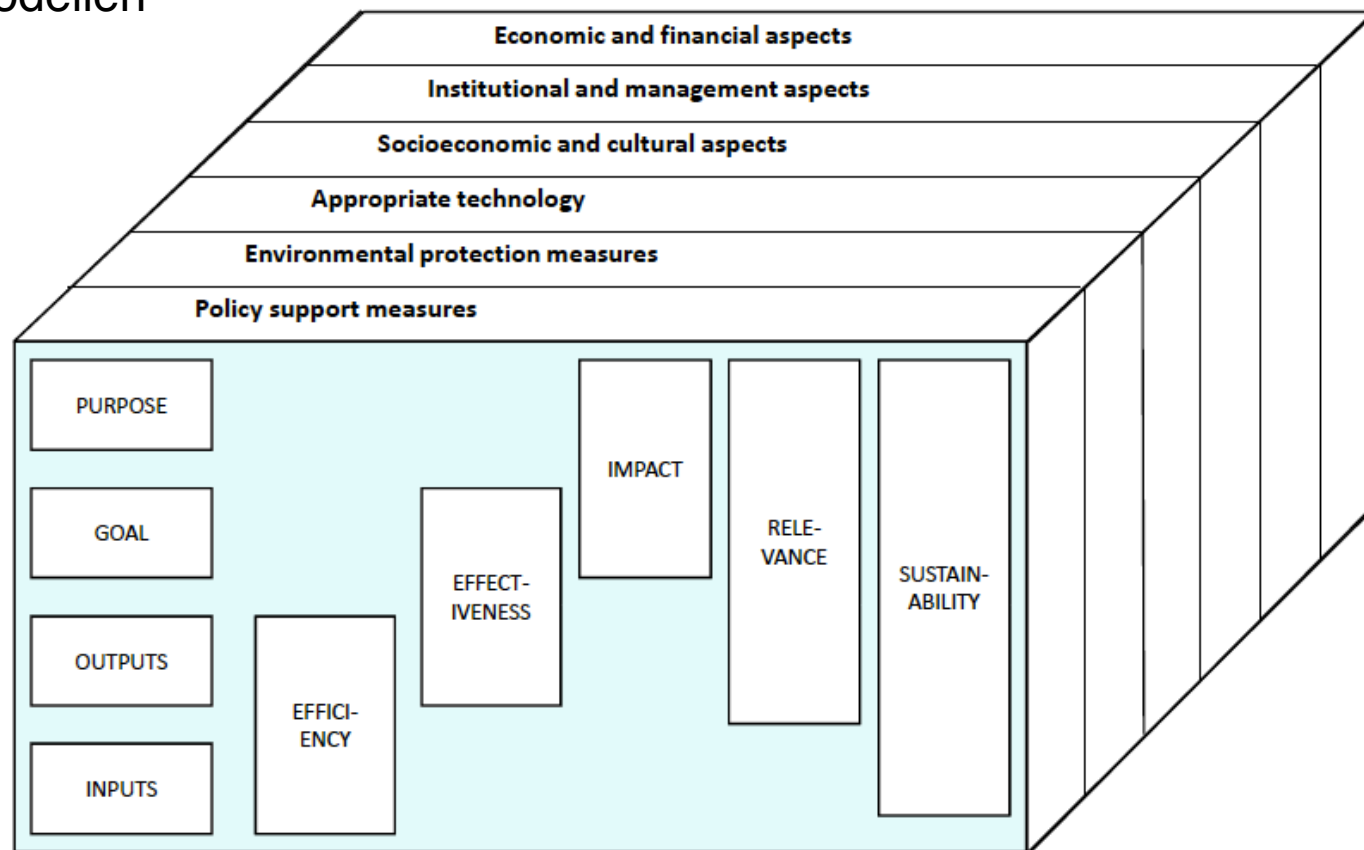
odellen

Economic and financial aspects
Institutional and management aspects
Socioeconomic and cultural aspects
Appropriate technology
Environmental protection measures
Policy support measures

PURPOSE
GOAL
OUTPUTS
INPUTS
EFFICIENCY
EFFECTIVENESS
IMPACT
RELEVANCE
SUSTAINABILITY